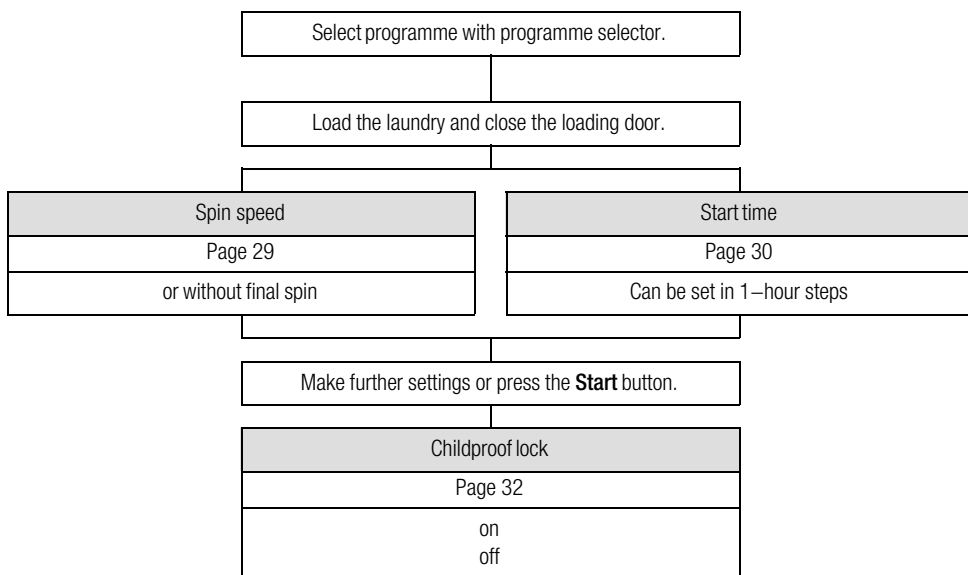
Select programme with programme selector.

Load the laundry and close the loading door.

Spin speed

Page 29

or without final spin

Start time

Page 30

Can be set in 1–hour steps

Make further settings or press the **Start** button.

Childproof lock

Page 32

on
off